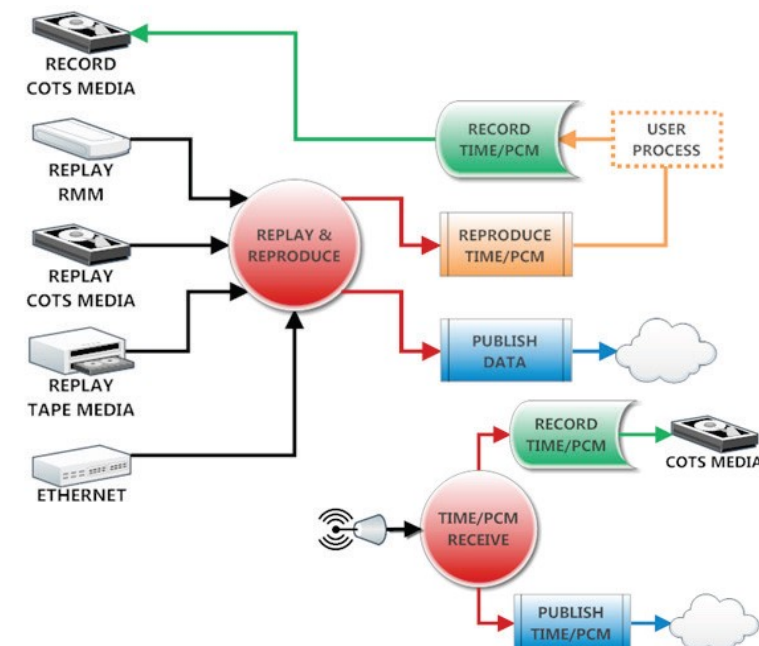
RECORD
COTS MEDIA

RECORD
TIME/PCM

USER
PROCESS

REPLAY
RMM

REPLAY &
REPRODUCE

REPRODUCE
TIME/PCM

REPLAY
COTS MEDIA

PUBLISH
DATA

REPLAY
TAPE MEDIA

RECORD
TIME/PCM

COTS MEDIA

ETHERNET

TIME/PCM
RECEIVE

PUBLISH
TIME/PCM